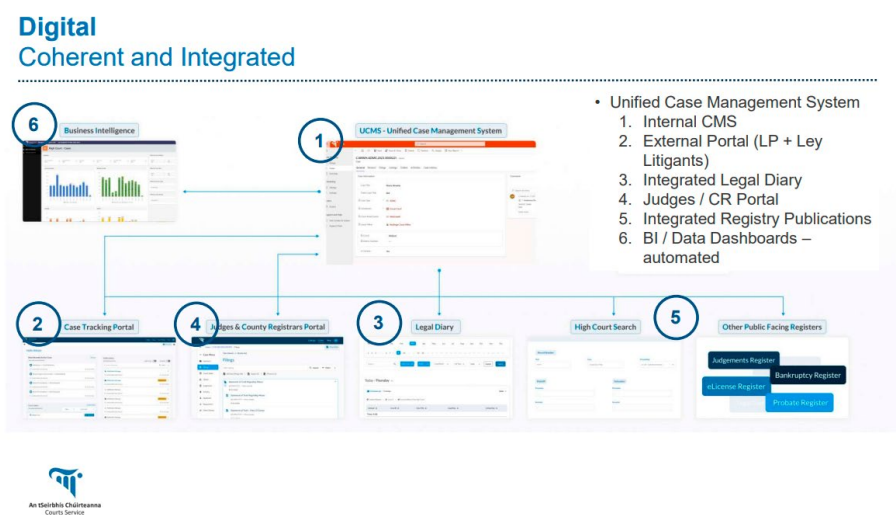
Digital
Coherent and Integrated

- Unified Case Management System
  1. Internal CMS
  2. External Portal (LP + Ley Litigants)
  3. Integrated Legal Diary
  4. Judges / CR Portal
  5. Integrated Registry Publications
  6. BI / Data Dashboards – automated

6 Business Intelligence

1 UCMS - Unified Case Management System

2 Case Tracking Portal

4 Judges & County Registrars Portal

3 Legal Diary

High Court Search

5 Other Public Facing Registers

Judgements Register
Bankruptcy Register
eLicense Register
Probate Register

Filings

Tasks / Reminders

An tSeirbhís Chúirteanna
Courts Service